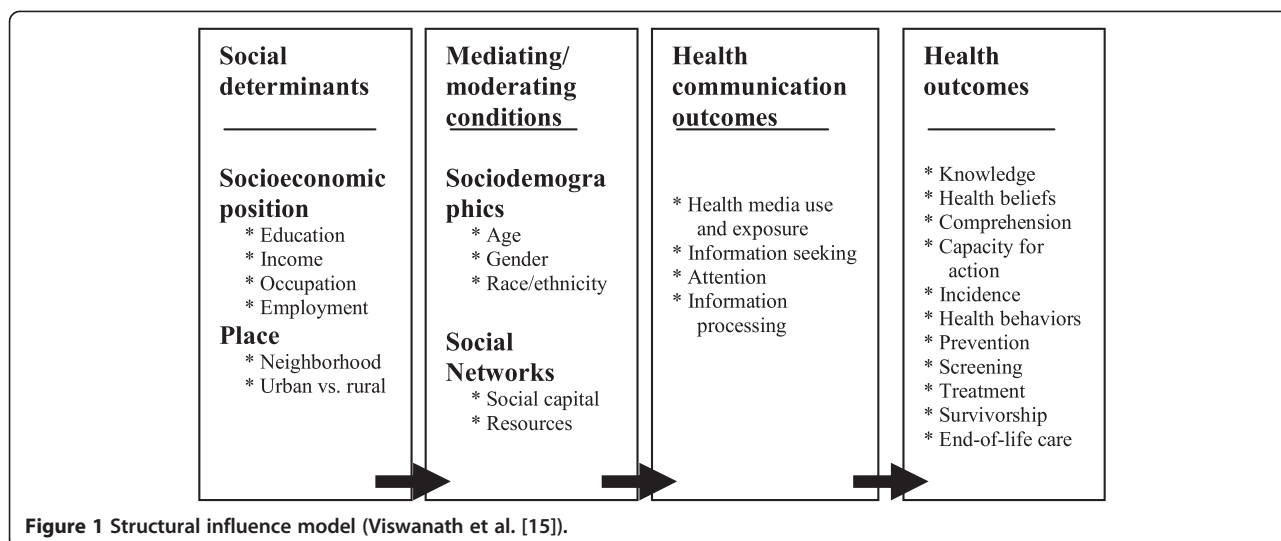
Social determinants

Socioeconomic position
* Education
* Income
* Occupation
* Employment

Place
* Neighborhood
* Urban vs. rural

Mediating/ moderating conditions

Sociodemographics
* Age
* Gender
* Race/ethnicity

Social Networks
* Social capital
* Resources

Health communication outcomes

* Health media use and exposure
* Information seeking
* Attention
* Information processing

Health outcomes

* Knowledge
* Health beliefs
* Comprehension
* Capacity for action
* Incidence
* Health behaviors
* Prevention
* Screening
* Treatment
* Survivorship
* End-of-life care

Figure 1 Structural influence model (Viswanath et al. [15]).